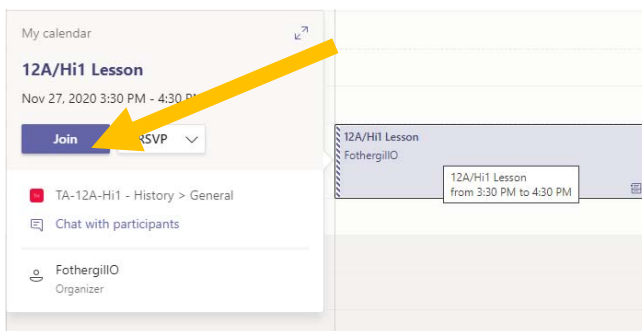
My calendar

12A/Hi1 Lesson

Nov 27, 2020 3:30 PM - 4:30 P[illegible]

Join

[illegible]RSVP

TA-12A-Hi1 - History > General

Chat with participants

FothergillO

Organizer

12A/Hi1 Lesson

FothergillO

12A/Hi1 Lesson
from 3:30 PM to 4:30 PM